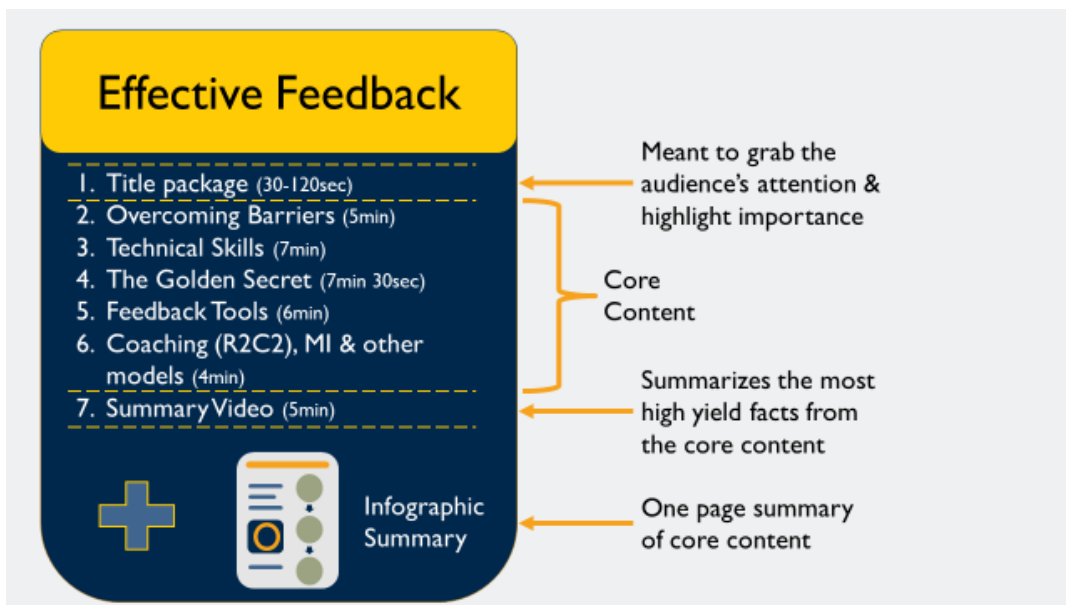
Effective Feedback

1. Title package (30-120sec)
2. Overcoming Barriers (5min)
3. Technical Skills (7min)
4. The Golden Secret (7min 30sec)
5. Feedback Tools (6min)
6. Coaching (R2C2), MI & other models (4min)
7. Summary Video (5min)

Infographic Summary

Meant to grab the audience's attention & highlight importance

Core Content

Summarizes the most high yield facts from the core content

One page summary of core content